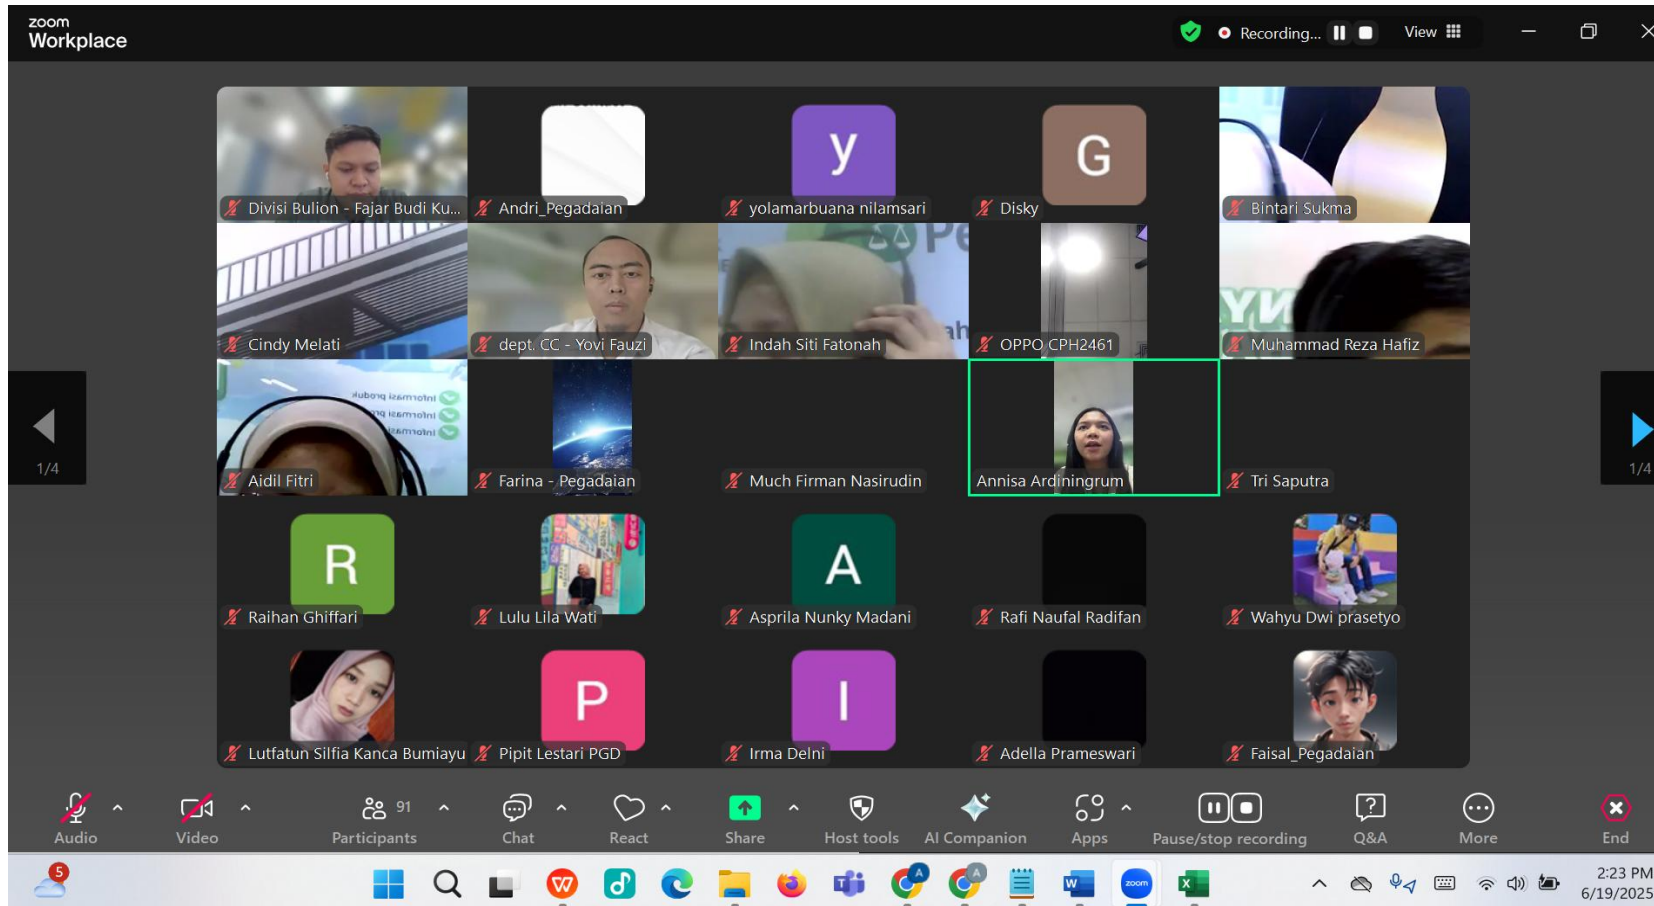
zoom
Workplace

Recording...

View

y

G

Divisi Bulion - Fajar Budi Ku...

Andri_Pegadaian

yolamarbuana nilamsari

Disky

Bintari Sukma

Cindy Melati

dept. CC - Yovi Fauzi

Indah Siti Fatonah

OPPO CPH2461

Muhammad Reza Hafiz

1/4

Aidil Fitri

Farina - Pegadaian

Much Firman Nasirudin

Annisa Ardiningrum

Tri Saputra

1/4

R

A

Raihan Ghiffari

Lulu Lila Wati

Asprila Nunky Madani

Rafi Naufal Radifan

Wahyu Dwi prasetyo

P

I

Lutfatun Silfia Kanca Bumiayu

Pipit Lestari PGD

Irma Delni

Adella Prameswari

Faisal_Pegadaian

Audio

Video

91

Participants

Chat

React

Share

Host tools

AI Companion

Apps

Pause/stop recording

Q&A

More

End

5

2:23 PM
6/19/2025